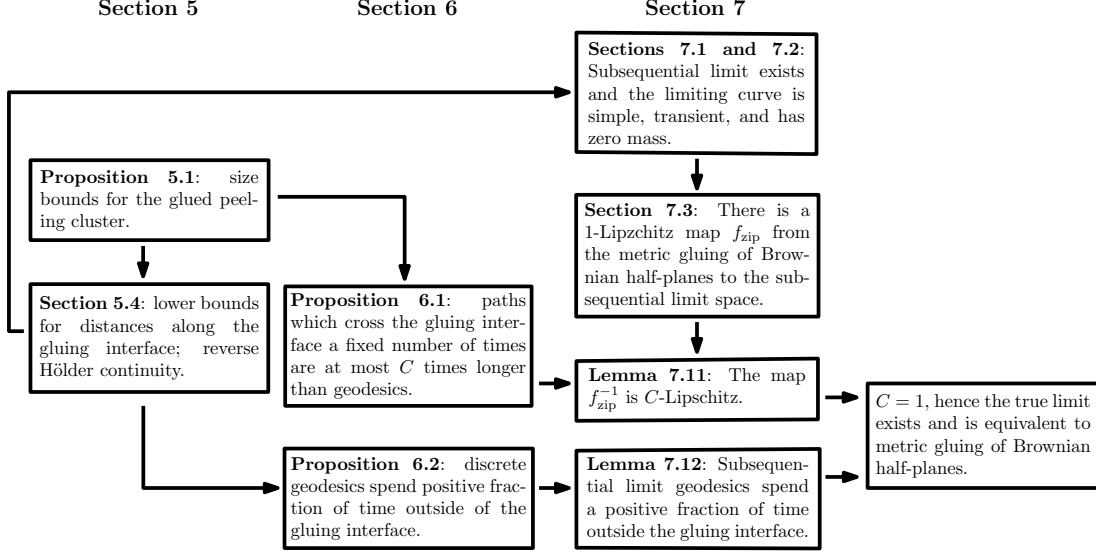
Section 5

Section 6

Section 7

**Sections 7.1 and 7.2**: Subsequential limit exists and the limiting curve is simple, transient, and has zero mass.

**Proposition 5.1**: size bounds for the glued peeling cluster.

**Section 7.3**: There is a 1-Lipzchitz map $f_{\text{zip}}$ from the metric gluing of Brownian half-planes to the subsequential limit space.

**Section 5.4**: lower bounds for distances along the gluing interface; reverse Hölder continuity.

**Proposition 6.1**: paths which cross the gluing interface a fixed number of times are at most $C$ times longer than geodesics.

**Lemma 7.11**: The map $f_{\text{zip}}^{-1}$ is $C$-Lipschitz.

$C = 1$, hence the true limit exists and is equivalent to metric gluing of Brownian half-planes.

**Proposition 6.2**: discrete geodesics spend positive fraction of time outside of the gluing interface.

**Lemma 7.12**: Subsequential limit geodesics spend a positive fraction of time outside the gluing interface.